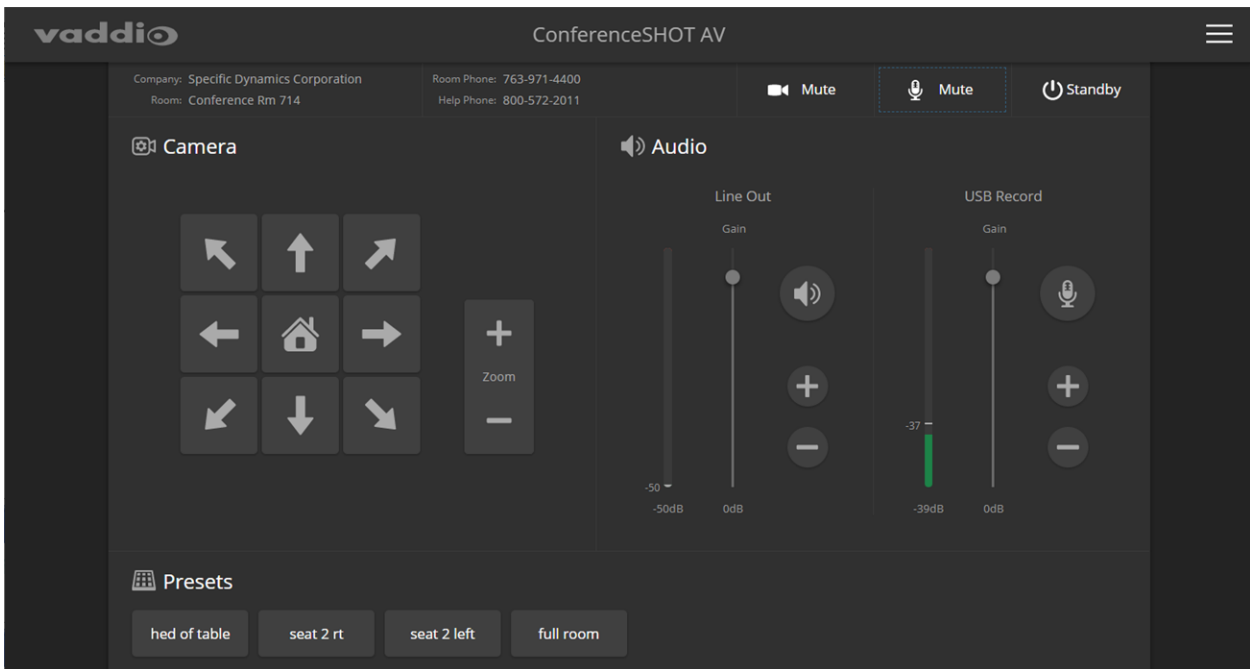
vaddio

ConferenceSHOT AV

Company: Specific Dynamics Corporation
Room: Conference Rm 714

Room Phone: 763-971-4400
Help Phone: 800-572-2011

Mute

Mute

Standby

Camera

Zoom

Audio

Line Out

Gain

-50

-50dB

0dB

USB Record

Gain

-37

-39dB

0dB

Presets

hed of table

seat 2 rt

seat 2 left

full room